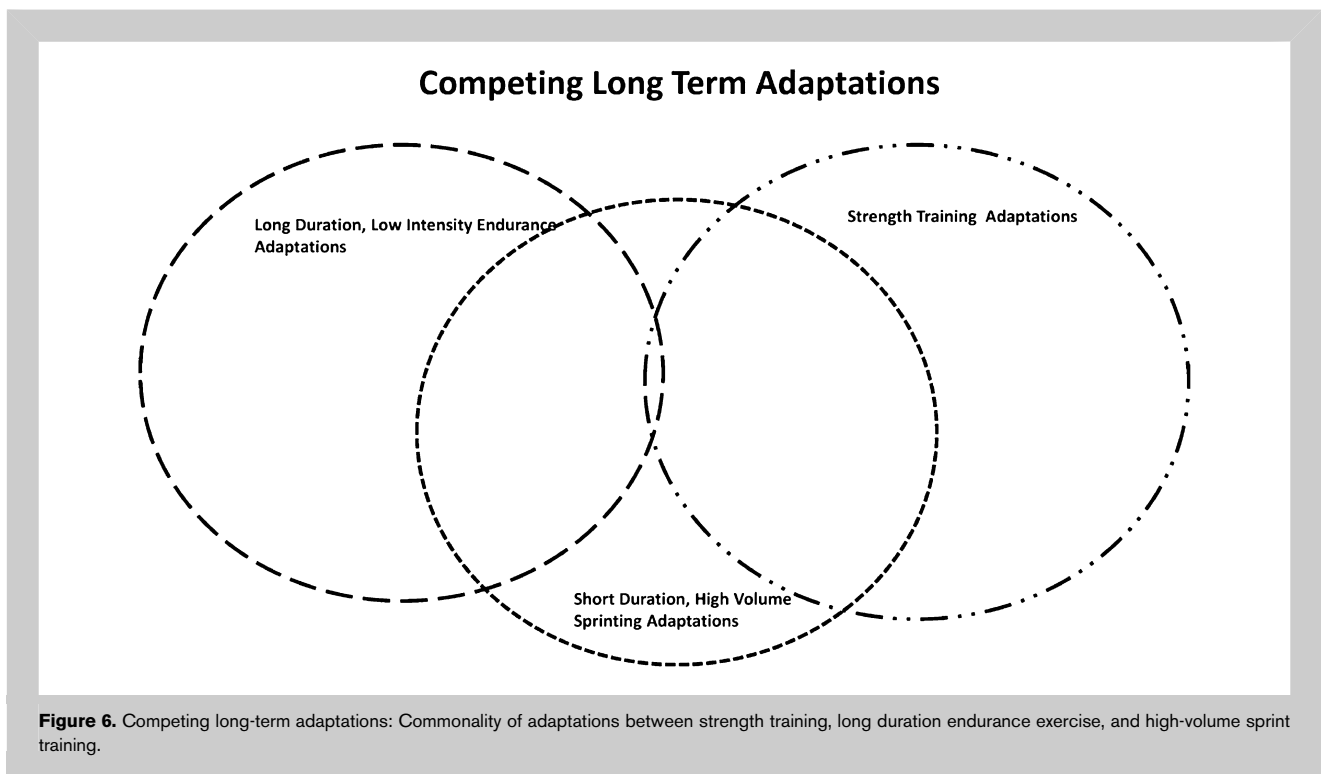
Competing Long Term Adaptations

Long Duration, Low Intensity Endurance Adaptations

Strength Training Adaptations

Short Duration, High Volume Sprinting Adaptations

Figure 6. Competing long-term adaptations: Commonality of adaptations between strength training, long duration endurance exercise, and high-volume sprint training.